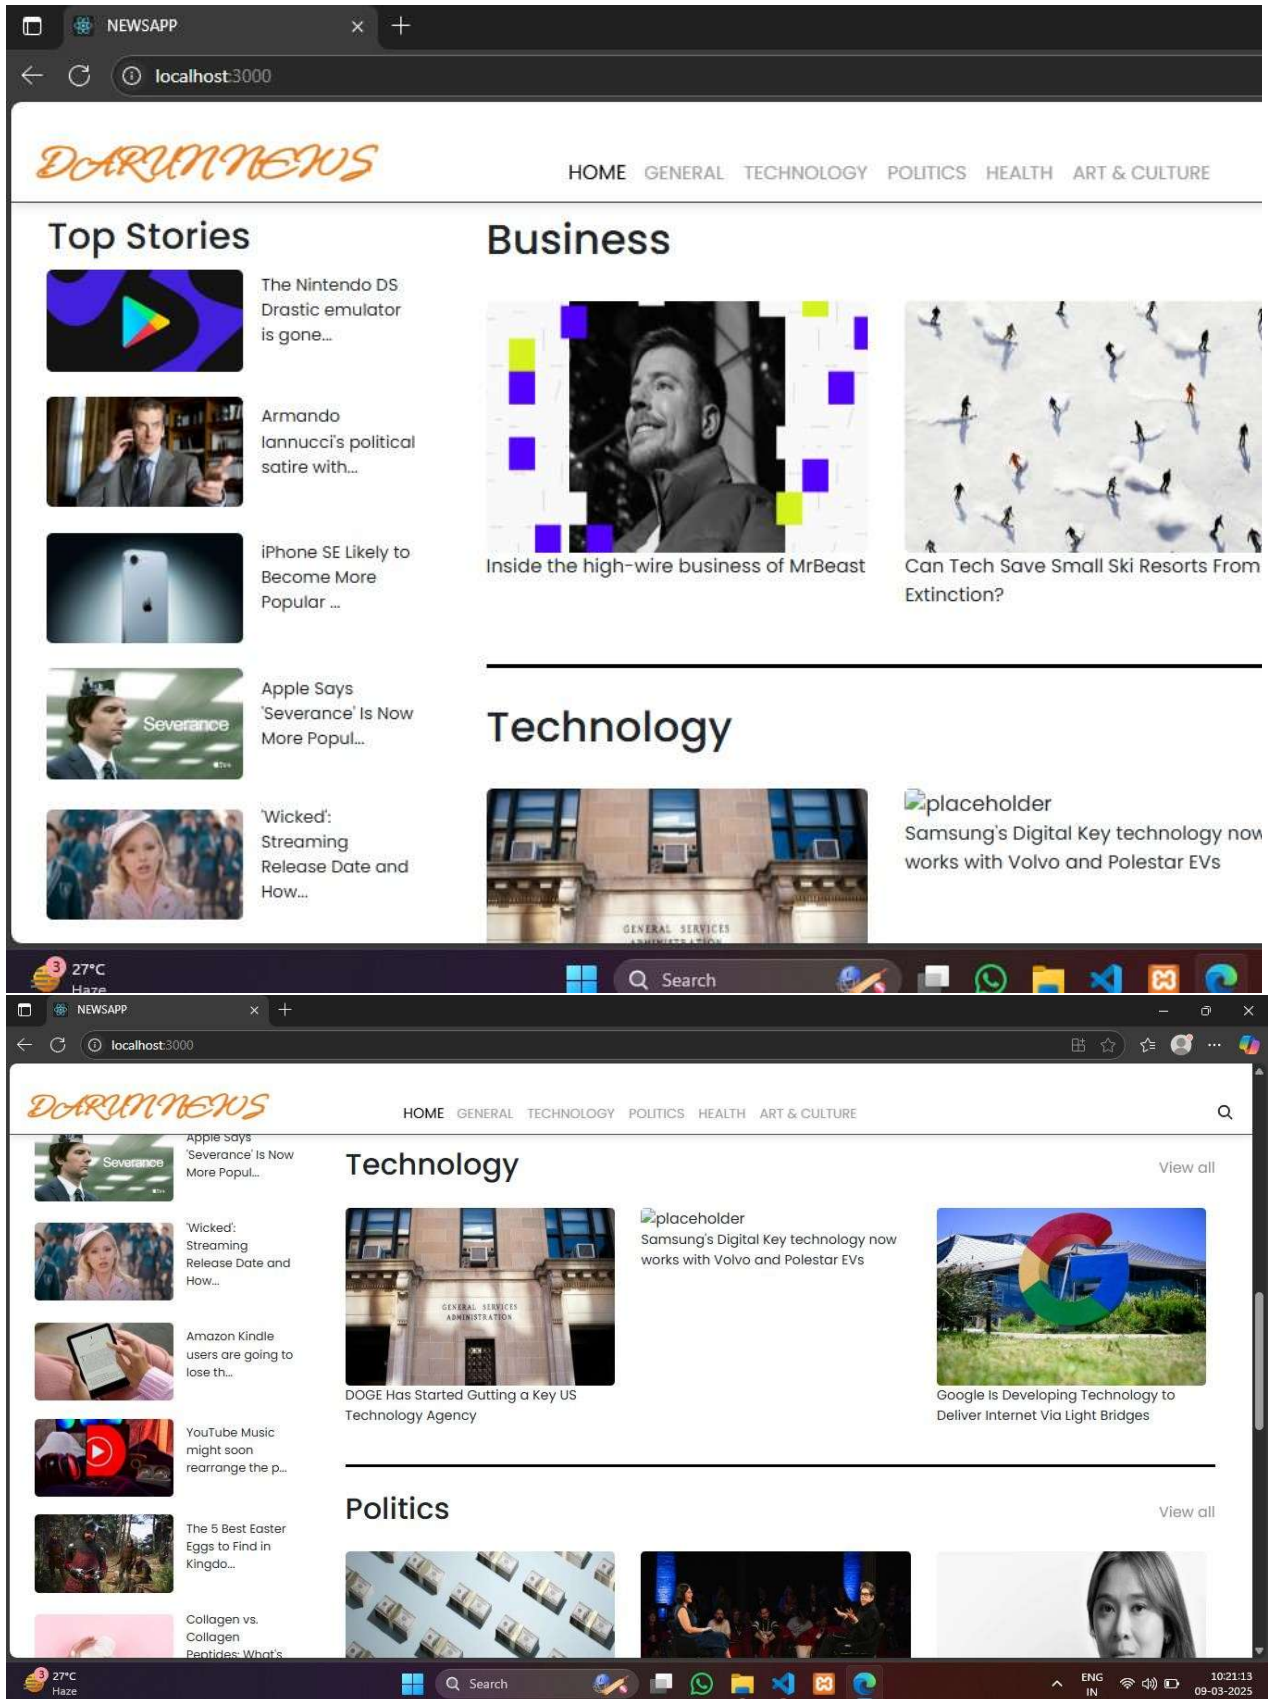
NEWSAPP
localhost:3000

DARUNNEWS

HOME GENERAL TECHNOLOGY POLITICS HEALTH ART & CULTURE

Top Stories

The Nintendo DS Drastic emulator is gone...

Armando Iannucci's political satire with...

iPhone SE Likely to Become More Popular ...

Apple Says 'Severance' Is Now More Popul...

'Wicked': Streaming Release Date and How...

Business

Inside the high-wire business of MrBeast

Can Tech Save Small Ski Resorts From Extinction?

Technology

placeholder
Samsung's Digital Key technology now works with Volvo and Polestar EVs

27°C
Haze
Search

NEWSAPP
localhost:3000

DARUNNEWS

HOME GENERAL TECHNOLOGY POLITICS HEALTH ART & CULTURE

Apple Says 'Severance' Is Now More Popul...

'Wicked': Streaming Release Date and How...

Amazon Kindle users are going to lose th...

YouTube Music might soon rearrange the p...

The 5 Best Easter Eggs to Find in Kingdo...

Collagen vs. Collagen Peptides: What's

Technology
View all

DOGE Has Started Gutting a Key US Technology Agency

placeholder
Samsung's Digital Key technology now works with Volvo and Polestar EVs

Google Is Developing Technology to Deliver Internet Via Light Bridges

Politics
View all

27°C
Haze
Search
ENG IN
10:21:13
09-03-2025